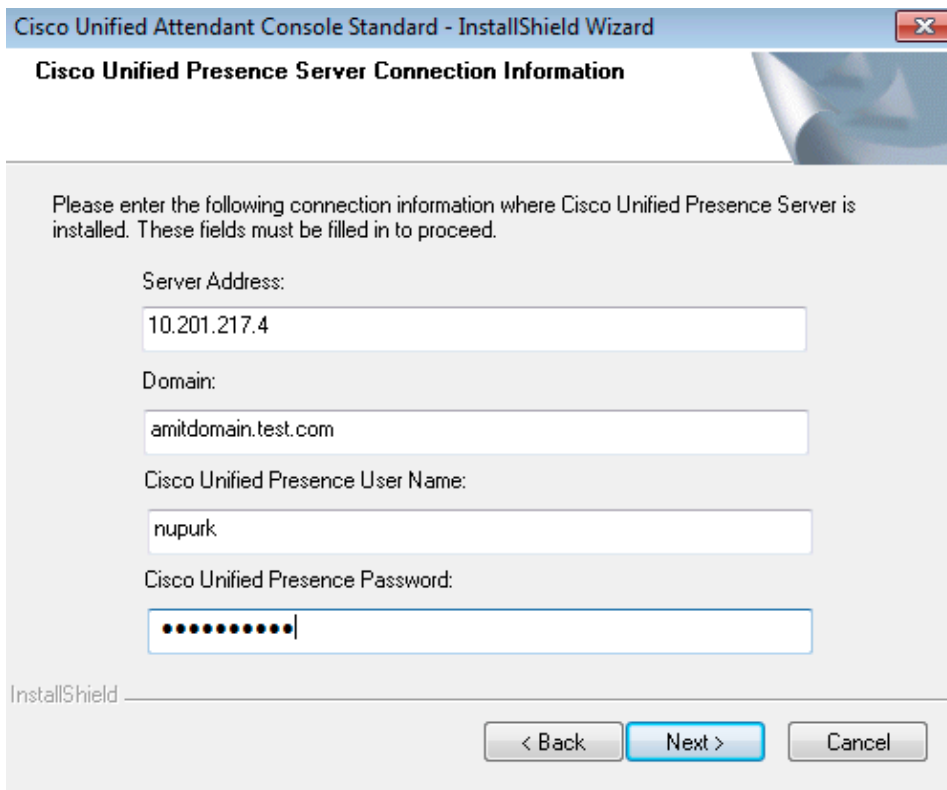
Cisco Unified Attendant Console Standard - InstallShield Wizard

Cisco Unified Presence Server Connection Information

Please enter the following connection information where Cisco Unified Presence Server is installed. These fields must be filled in to proceed.

Server Address:

10.201.217.4

Domain:

amitdomain.test.com

Cisco Unified Presence User Name:

nupurk

Cisco Unified Presence Password:

•••••••••••

InstallShield

< Back

Next >

Cancel